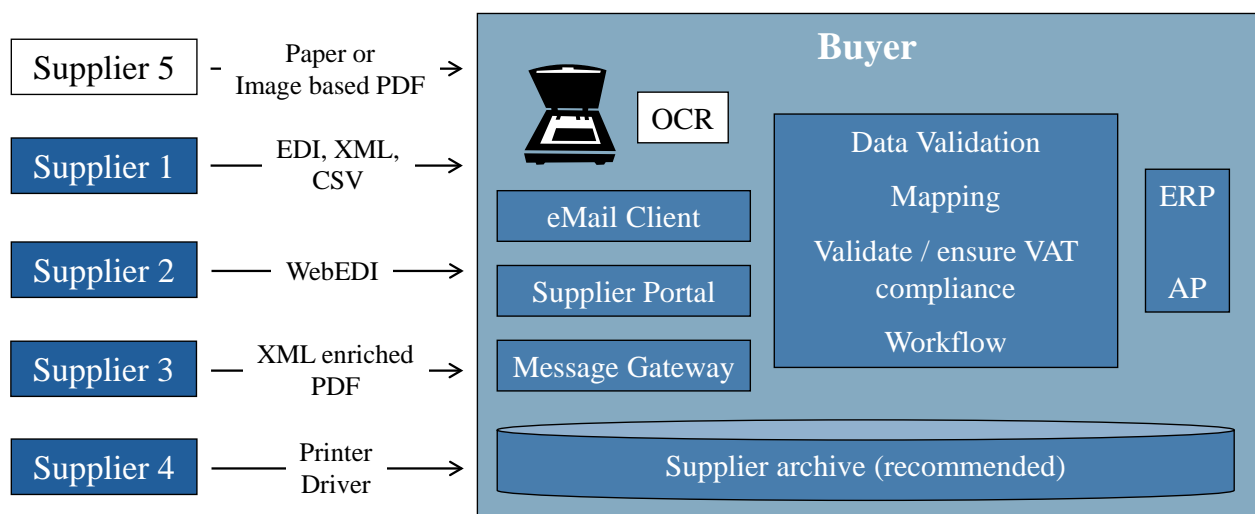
Supplier 5

Paper or Image based PDF

Supplier 1

EDI, XML, CSV

Supplier 2

WebEDI

Supplier 3

XML enriched PDF

Supplier 4

Printer Driver

Buyer

OCR

eMail Client

Supplier Portal

Message Gateway

Data Validation

Mapping

Validate / ensure VAT compliance

Workflow

ERP

AP

Supplier archive (recommended)